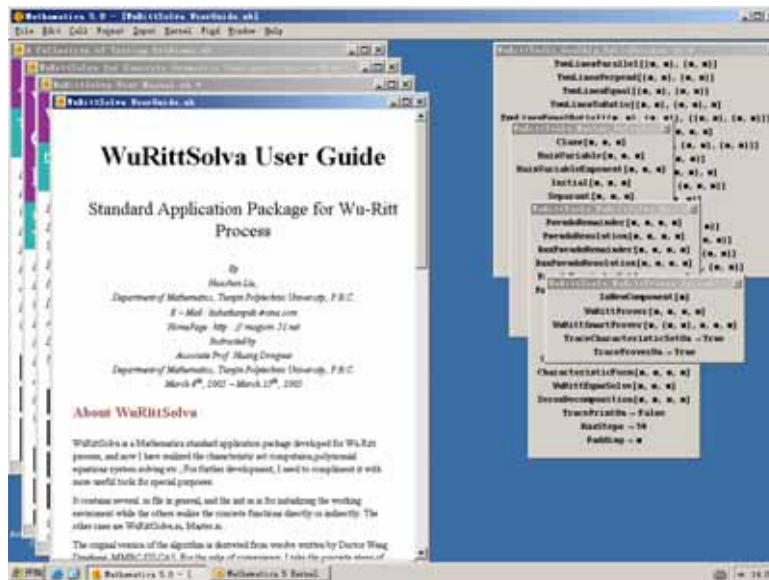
Mathematica 5.0 - [WuRittSolva UserGuide.nb]

File Edit Cell Format Input Kernel Find Window Help

A Collection of Testing Problems.nb

WuRittSolva for Concrete Geometric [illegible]

WuRittSolva User Manual.nb

WuRittSolva UserGuide.nb

WuRittSolva User Guide

Standard Application Package for Wu-Ritt Process

By

Hauchen Liu,

Department of Mathematics, Tianjin Polytechnic University, P.R.C.

E - Mail: liuhaichangok@sina.com

HomePage: http: // magics.51.net

Instructed by

Associate Prof. Huang Dongmei

Department of Mathematics, Tianjin Polytechnic University, P.R.C.

March 4th, 2002 ~ March 15th, 2002

About WuRittSolva

WuRittSolva is a Mathematica standard application package developed for Wu-Ritt process, and now I have realized the characteristic set computation,polynomial equations system solving etc.. For further development, I need to complement it with more useful tools for special purposes.

It contains several .m file in general, and the init.m is for initializing the working environment while the others realize the concrete functions directly or indirectly. The other ones are WuRittSolva.m, Master.m.

The original version of the algorithm is distorted from version written by Doctor Wang Dongdong, MMRC/SYSCAS. For the sake of convenience, I take the concrete steps of

WuRittSolva Geometry Palette

TwoLinesParallel[{■, ■}, {■, ■}]

TwoLinesPerpend[{■, ■}, {■, ■}]

TwoLinesEqual[{■, ■}, {■, ■}]

TwoLinesToRatio[{■, ■}, {■, ■}, ■]

TwoLinesToRatio[{■, ■}, {■, ■}, {■, ■}, {■, ■}]

WuRittSolva Palette

Class[■, ■, ■]

MainVariable[■, ■, ■]

MainVariableExponent[■, ■, ■]

Initial[■, ■, ■]

Separant[■, ■, ■]

WuRittSolva Palette

PseudoRemainder[■, ■, ■, ■]

PseudoResolution[■, ■, ■, ■]

SucPseudoRemainder[■, ■, ■, ■]

SucPseudoResolution[■, ■, ■, ■]

WuRittSolva WuRittProver Palette

IsNewComponent[■]

WuRittProver[■, ■, ■, ■]

WuRittSmartProver[■, {■, ■}, ■, ■, ■]

TraceCharacteristicSetOn → True

TraceProverOn → True

CharacteristicForm[■, ■, ■, ■]

WuRittEqnSolve[■, ■, ■, ■]

ZeroDecomposition[■, ■, ■, ■]

TracePrintOn → False

MaxSteps → 50

PadStep → ■

Mathematica 5.0 - [

Mathematica 5 Kernel